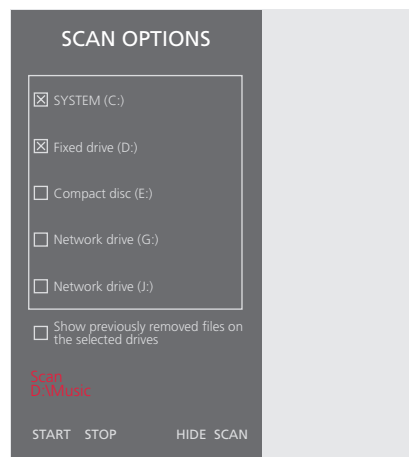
SCAN OPTIONS

☒ SYSTEM (C:)

☒ Fixed drive (D:)

☐ Compact disc (E:)

☐ Network drive (G:)

☐ Network drive (J:)

☐ Show previously removed files on the selected drives

Scan
D:\Music

START STOP HIDE SCAN